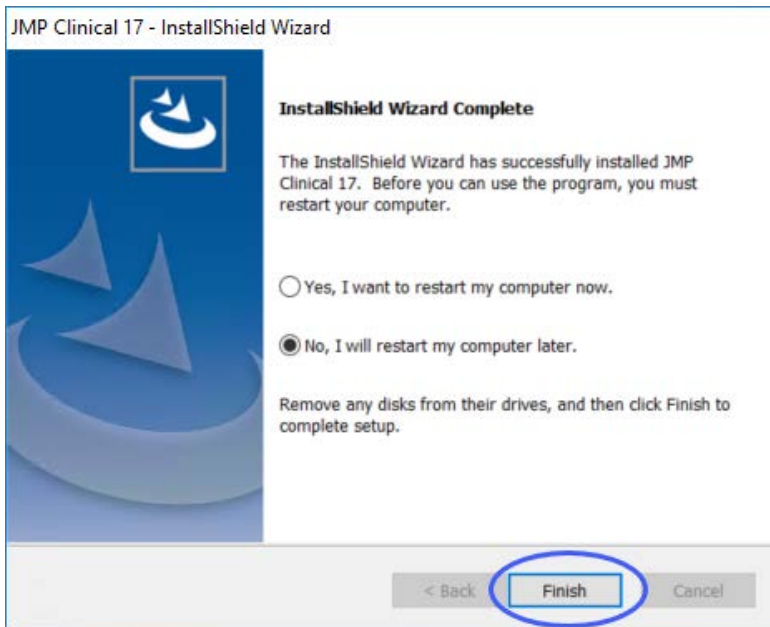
JMP Clinical 17 - InstallShield Wizard

InstallShield Wizard Complete

The InstallShield Wizard has successfully installed JMP Clinical 17. Before you can use the program, you must restart your computer.

Yes, I want to restart my computer now.

No, I will restart my computer later.

Remove any disks from their drives, and then click Finish to complete setup.

< Back

Finish

Cancel